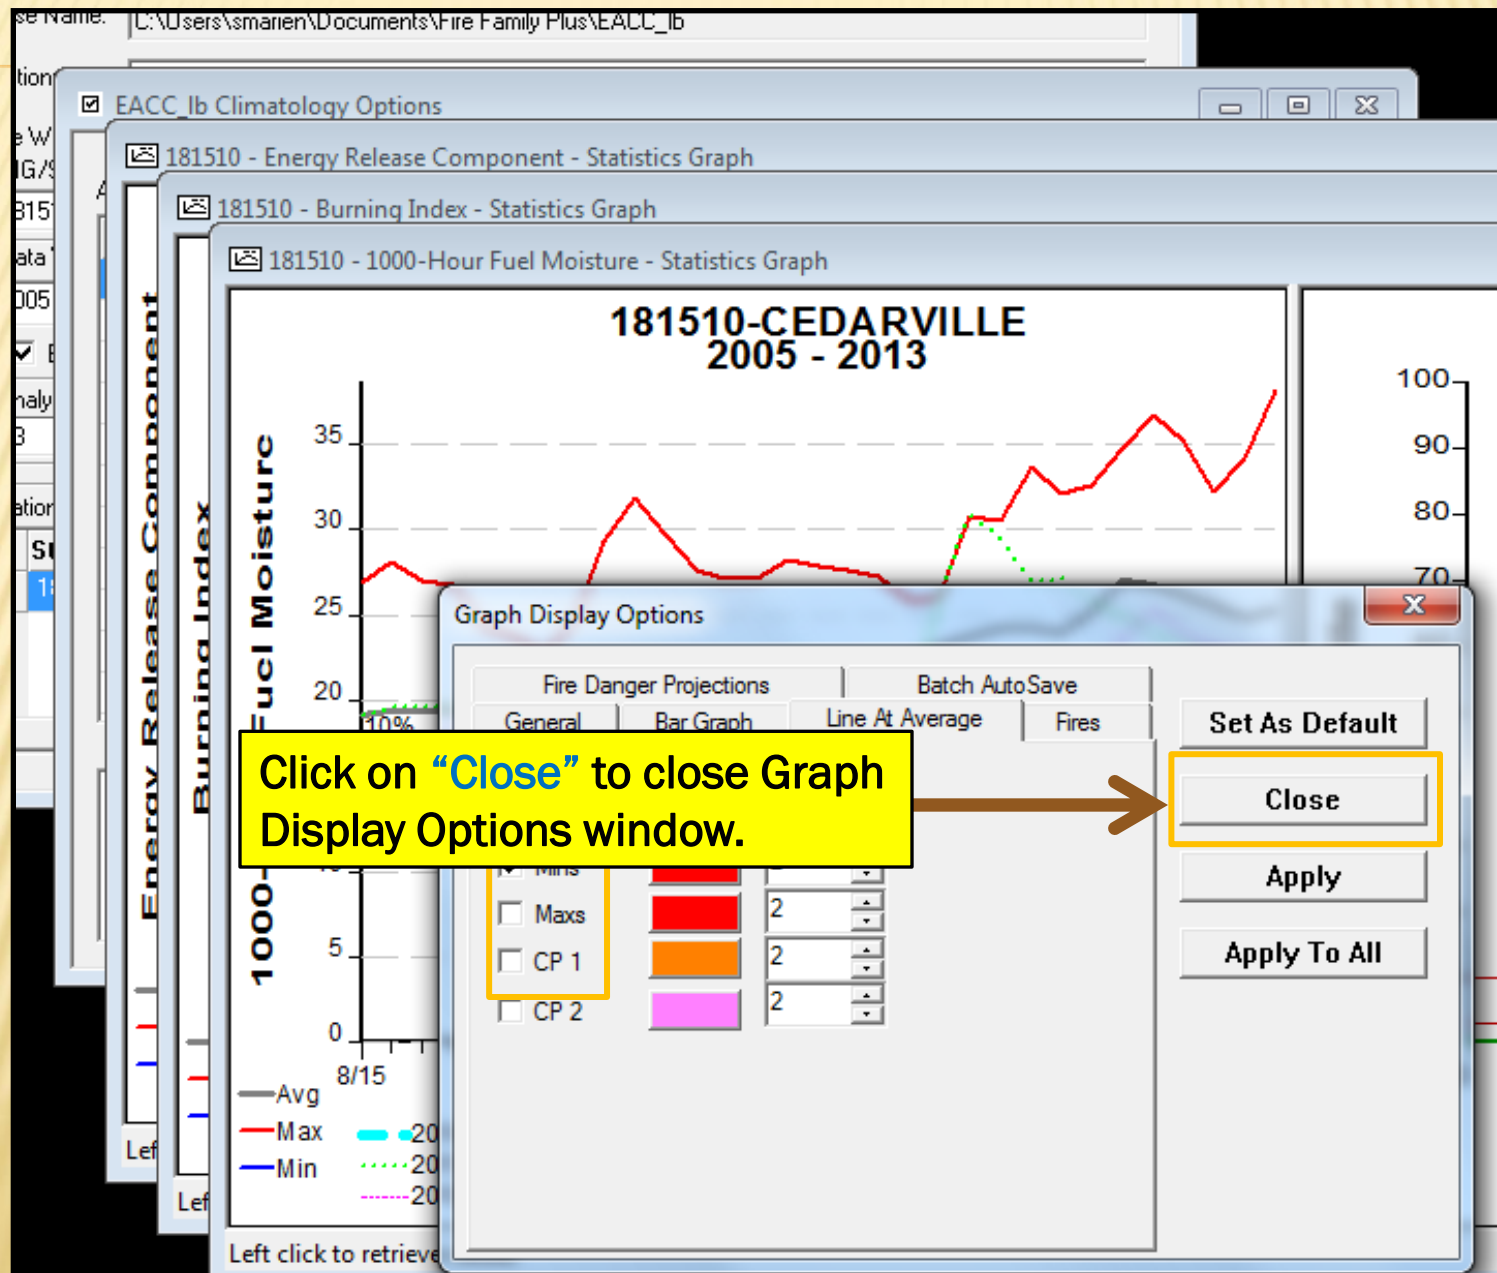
se Name: C:\Users\smarien\Documents\Fire Family Plus\EACC_lb

tion
e W
G/S
315
ata
005
E
aly
3
ation
SU
1

EACC_lb Climatology Options

181510 - Energy Release Component - Statistics Graph

181510 - Burning Index - Statistics Graph

181510 - 1000-Hour Fuel Moisture - Statistics Graph

181510-CEDARVILLE
2005 - 2013

Energy Release Component
Burning Index
1000-Hour Fuel Moisture

35
30
25
20
5
0
8/15
10%

100
90
80
70

Avg
Max
Min
20
20
20

Left
Left
Left click to retrieve

Graph Display Options

Fire Danger Projections
Batch AutoSave
General
Bar Graph
Line At Average
Fires

Set As Default
Close
Apply
Apply To All

Click on “Close” to close Graph Display Options window.

Mins
Maxs
CP 1
CP 2
2
2
2